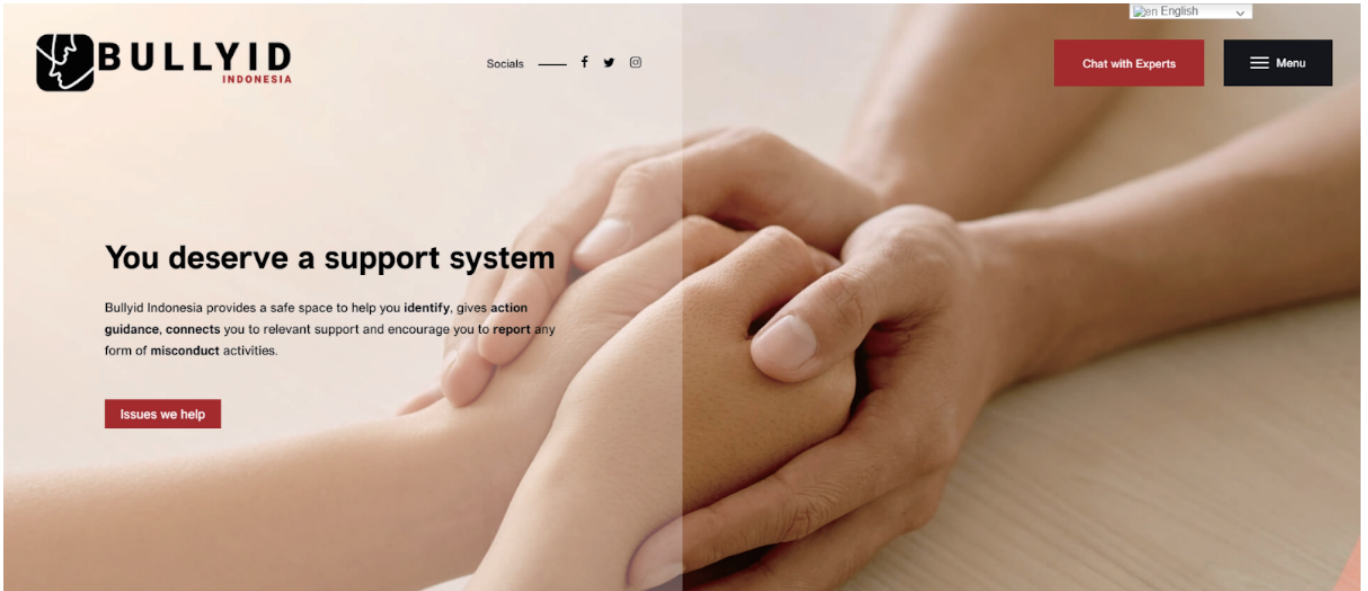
en English

BULLYID INDONESIA

Socials

Chat with Experts

Menu

You deserve a support system

Bullyid Indonesia provides a safe space to help you identify, gives action guidance, connects you to relevant support and encourage you to report any form of misconduct activities.

Issues we help